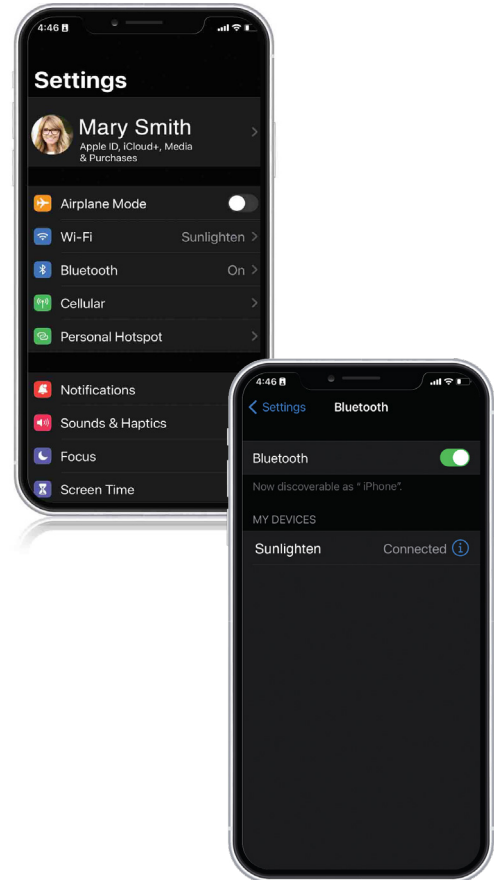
4:46

Settings

Mary Smith
Apple ID, iCloud+, Media & Purchases

Airplane Mode

Wi-Fi Sunlighten

Bluetooth On

Cellular

Personal Hotspot

Notifications

Sounds & Haptics

Focus

Screen Time

4:46

Settings Bluetooth

Bluetooth

Now discoverable as " iPhone".

MY DEVICES

Sunlighten Connected